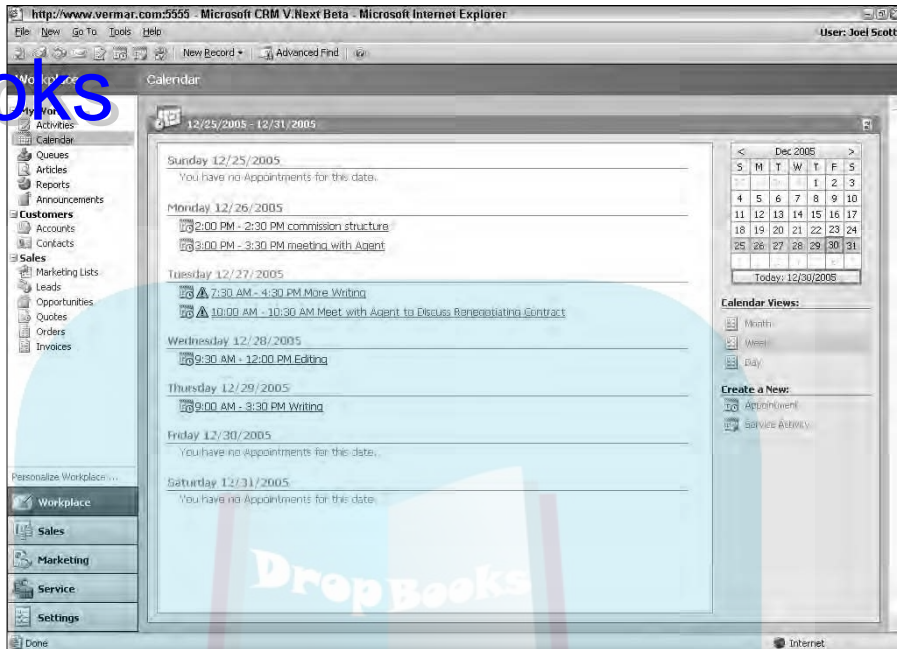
http://www.vermar.com:5555 - Microsoft CRM V.Next Beta - Microsoft Internet Explorer

File New Go To Tools Help

User: Joel Scott

New Record | Advanced Find

oks

Workplace

Calendar

My Work

Activities

Calendar

Queues

Articles

Reports

Announcements

Customers

Accounts

Contacts

Sales

Marketing Lists

Leads

Opportunities

Quotes

Orders

Invoices

12/25/2005 - 12/31/2005

Sunday 12/25/2005

You have no Appointments for this date.

Monday 12/26/2005

2:00 PM - 2:30 PM commission structure

3:00 PM - 3:30 PM meeting with Agent

Tuesday 12/27/2005

7:30 AM - 4:30 PM More Writing

10:00 AM - 10:30 AM Meet with Agent to Discuss Renegotiating Contract

Wednesday 12/28/2005

9:30 AM - 12:00 PM Editing

Thursday 12/29/2005

9:00 AM - 3:30 PM Writing

Friday 12/30/2005

You have no Appointments for this date.

Saturday 12/31/2005

You have no Appointments for this date.

| < | | | Dec 2005 | | | > |
|---|---|---|---|---|---|---|
| S | M | T | W | T | F | S |
| | | | | 1 | 2 | 3 |
| 4 | 5 | 6 | 7 | 8 | 9 | 10 |
| 11 | 12 | 13 | 14 | 15 | 16 | 17 |
| 18 | 19 | 20 | 21 | 22 | 23 | 24 |
| 25 | 26 | 27 | 28 | 29 | 30 | 31 |

Today: 12/30/2005

Calendar Views:

Month

Week

Day

Create a New:

Appointment

Service Activity

Personalize Workplace...

Workplace

Sales

Marketing

Service

Settings

DropBooks

Done

Internet